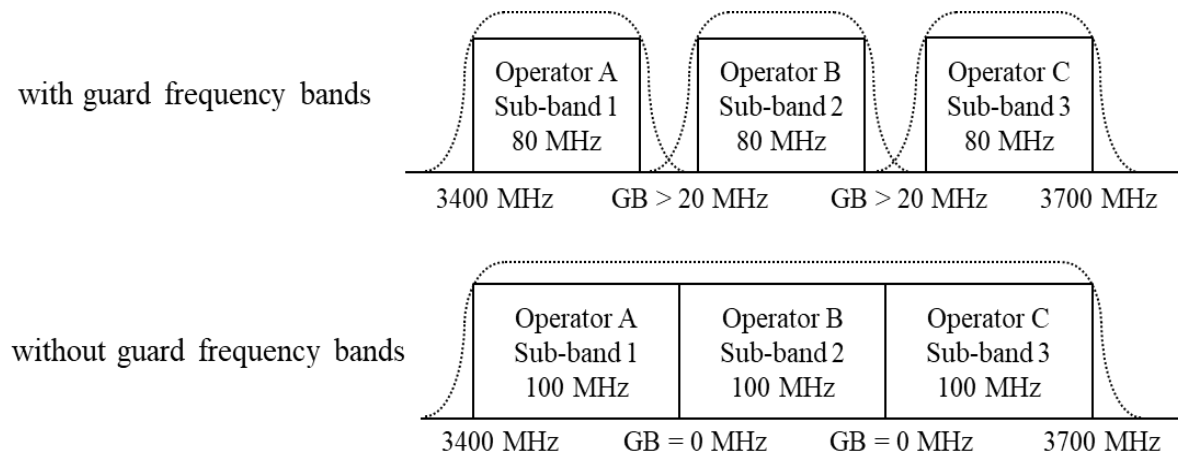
with guard frequency bands

Operator A
Sub-band 1
80 MHz

Operator B
Sub-band 2
80 MHz

Operator C
Sub-band 3
80 MHz

3400 MHz GB > 20 MHz GB > 20 MHz 3700 MHz

without guard frequency bands

Operator A
Sub-band 1
100 MHz

Operator B
Sub-band 2
100 MHz

Operator C
Sub-band 3
100 MHz

3400 MHz GB = 0 MHz GB = 0 MHz 3700 MHz